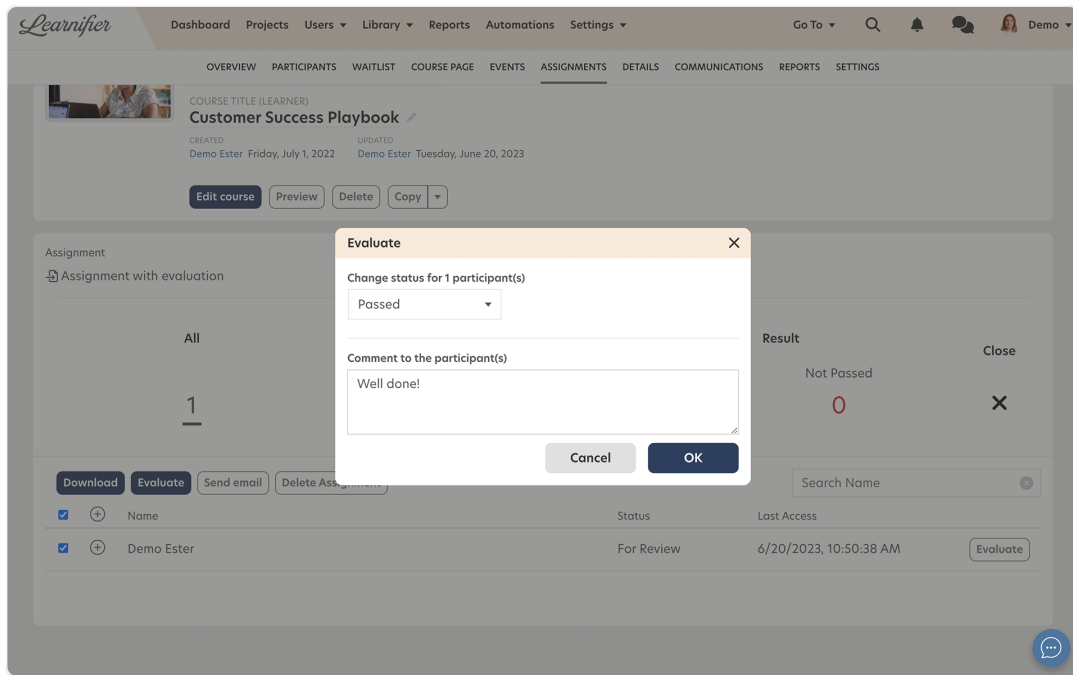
Learnifier Dashboard Projects Users ▾ Library ▾ Reports Automations Settings ▾ Go To ▾ Demo ▾

OVERVIEW PARTICIPANTS WAITLIST COURSE PAGE EVENTS ASSIGNMENTS DETAILS COMMUNICATIONS REPORTS SETTINGS

COURSE TITLE (LEARNER)
Customer Success Playbook

CREATED
Demo Ester Friday, July 1, 2022

UPDATED
Demo Ester Tuesday, June 20, 2023

Edit course Preview Delete Copy

Assignment
Assignment with evaluation

All
1

Result
Not Passed
0

Close
✕

Evaluate
Change status for 1 participant(s)
Passed
Comment to the participant(s)
Well done!
Cancel OK

Download Evaluate Send email Delete Ass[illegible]

Search Name

| | | Name | Status | Last Access | |
|---|---|---|---|---|---|
| ☑ | ⊕ | Demo Ester | For Review | 6/20/2023, 10:50:38 AM | Evaluate |